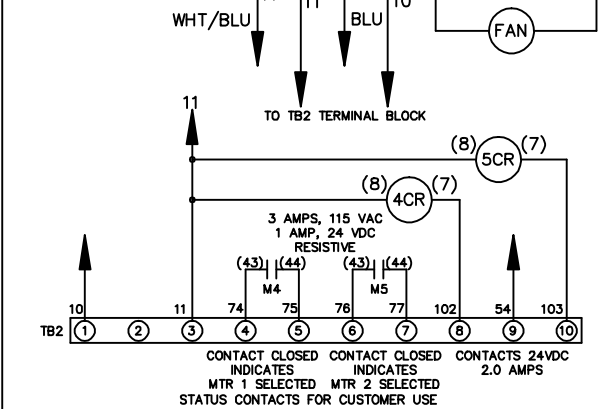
WHT/BLU
11
BLU
10
FAN
11
TO TB2 TERMINAL BLOCK
(8) 5CR (7)
(8) 4CR (7)
3 AMPS, 115 VAC
1 AMP, 24 VDC
RESISTIVE
(43) (44)
M4
(43) (44)
M5
10 11 74 75 76 77 102 54 103
TB2 1 2 3 4 5 6 7 8 9 10
CONTACT CLOSED INDICATES MTR 1 SELECTED
CONTACT CLOSED INDICATES MTR 2 SELECTED
CONTACTS 24VDC 2.0 AMPS
STATUS CONTACTS FOR CUSTOMER USE